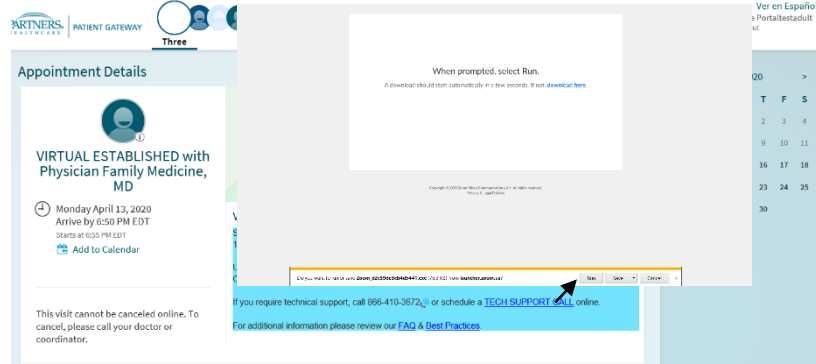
PARTNERS. HEALTHCARE | PATIENT GATEWAY

Three

Ver en Español
e Portal testadult
ut

Appointment Details

VIRTUAL ESTABLISHED with Physician Family Medicine, MD

Monday April 13, 2020
Arrive by 6:50 PM EDT
Starts at 6:55 PM EDT

Add to Calendar

This visit cannot be canceled online. To cancel, please call your doctor or coordinator.

When prompted, select Run.

A download should start automatically in a few seconds. If not, download here.

Copyright ©2020 Zoom Video Communications, Inc. All rights reserved.
Privacy & Legal Policies

Do you want to run or save Zoom_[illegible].exe (15.3 KB) from launcher.zoom.us?

Run | Save | Cancel

If you require technical support, call 866-410-3672 or schedule a TECH SUPPORT CALL online.

For additional information please review our FAQ & Best Practices.

20 >
T F S
2 3 4
9 10 11
16 17 18
23 24 25
30